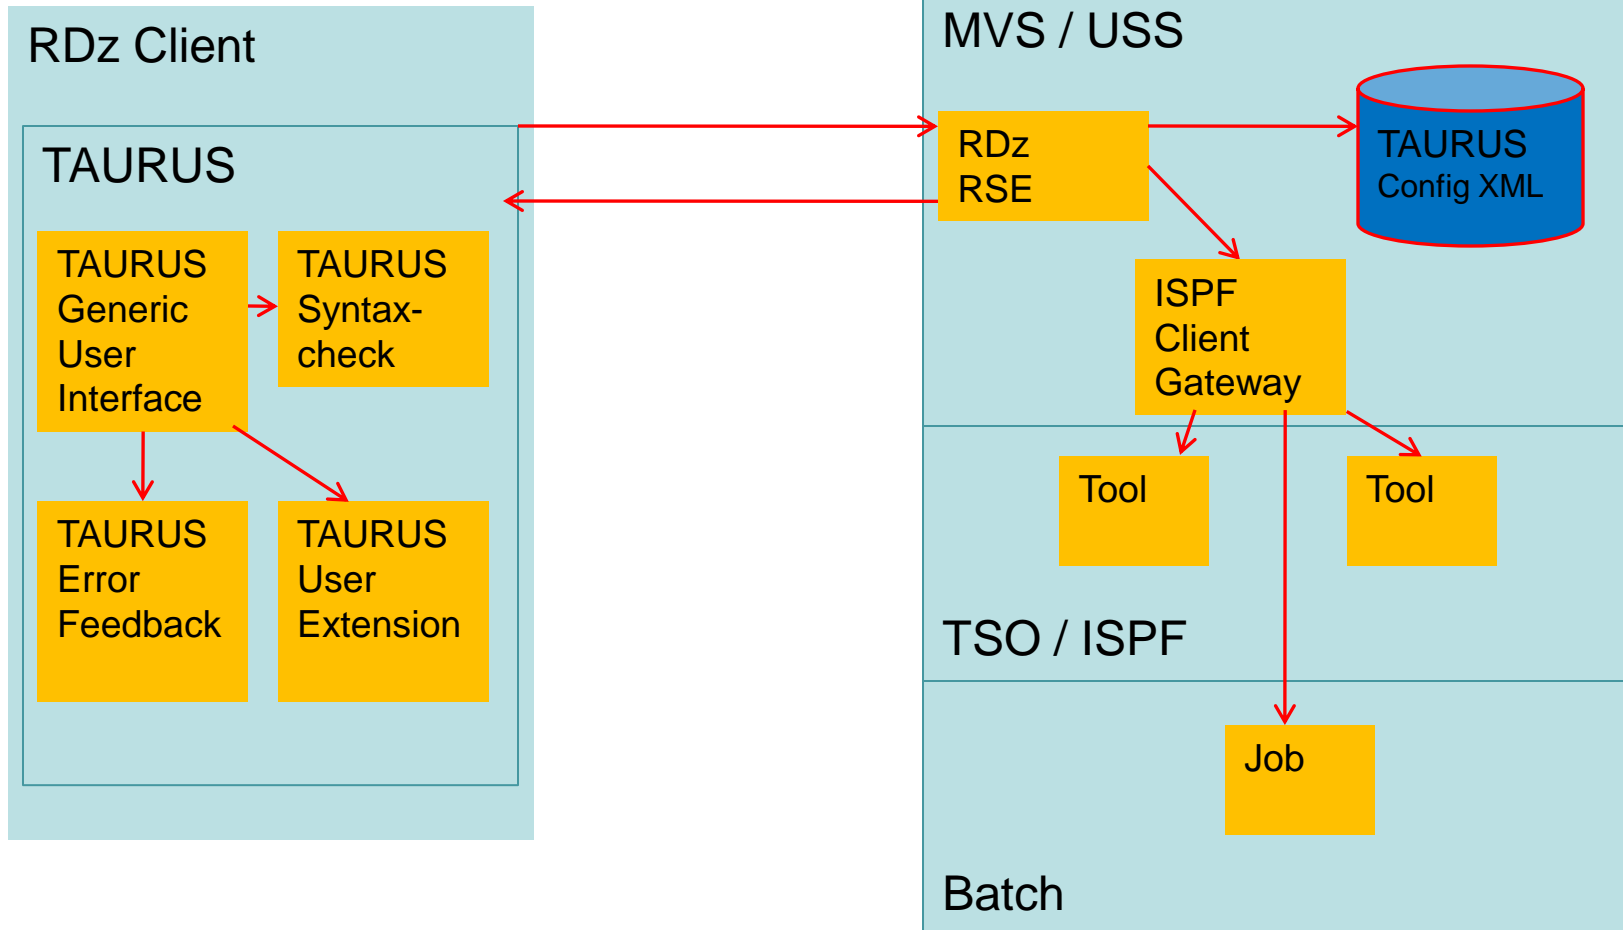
RDz Client

TAURUS

TAURUS Generic User Interface

TAURUS Syntax-check

TAURUS Error Feedback

TAURUS User Extension

MVS / USS

RDz RSE

TAURUS Config XML

ISPF Client Gateway

Tool

Tool

TSO / ISPF

Job

Batch